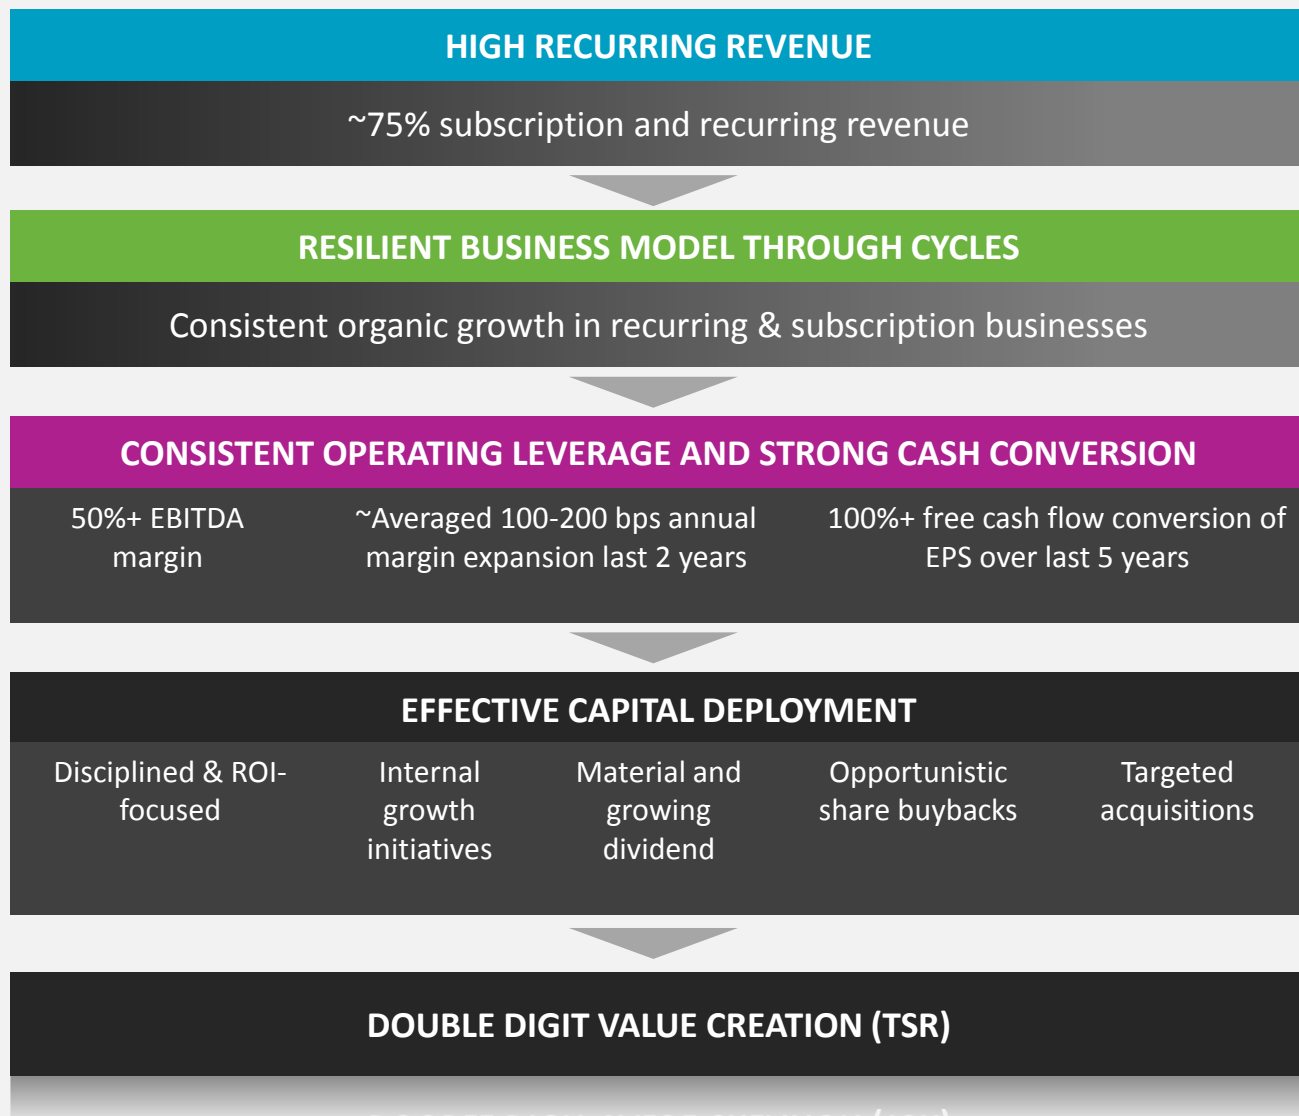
HIGH RECURRING REVENUE

~75% subscription and recurring revenue

RESILIENT BUSINESS MODEL THROUGH CYCLES

Consistent organic growth in recurring & subscription businesses

CONSISTENT OPERATING LEVERAGE AND STRONG CASH CONVERSION

50%+ EBITDA margin

~Averaged 100-200 bps annual margin expansion last 2 years

100%+ free cash flow conversion of EPS over last 5 years

EFFECTIVE CAPITAL DEPLOYMENT

Disciplined & ROI-focused

Internal growth initiatives

Material and growing dividend

Opportunistic share buybacks

Targeted acquisitions

DOUBLE DIGIT VALUE CREATION (TSR)

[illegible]